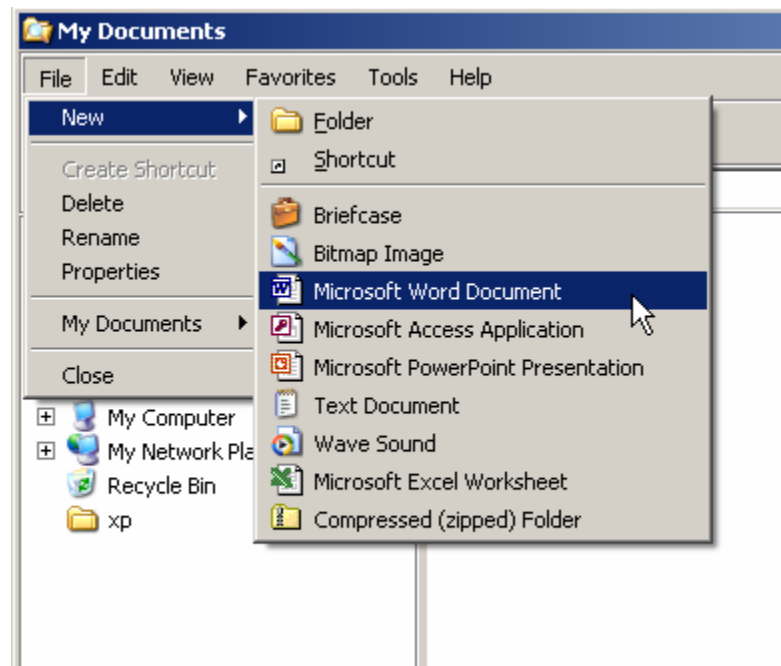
My Documents

File Edit View Favorites Tools Help

New
Create Shortcut
Delete
Rename
Properties
My Documents
Close

Folder
Shortcut
Briefcase
Bitmap Image
Microsoft Word Document
Microsoft Access Application
Microsoft PowerPoint Presentation
Text Document
Wave Sound
Microsoft Excel Worksheet
Compressed (zipped) Folder

My Computer
My Network Pla
Recycle Bin
xp